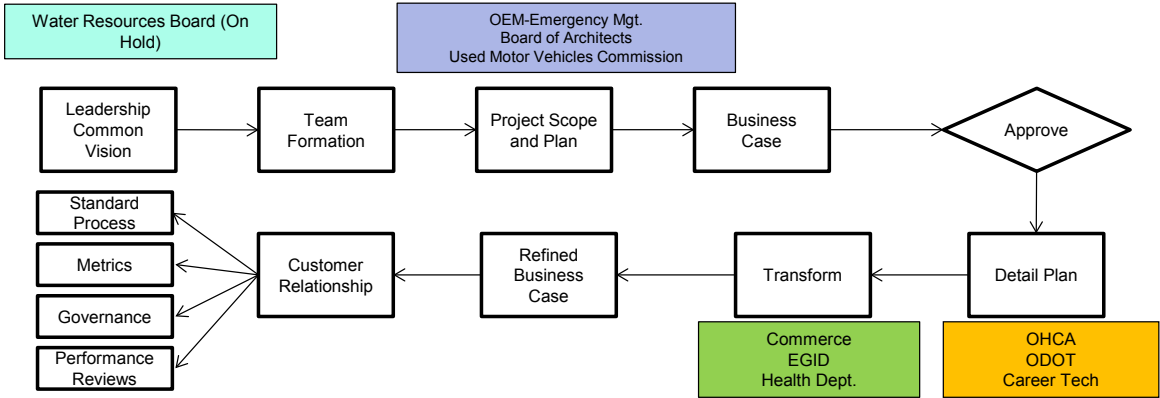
Water Resources Board (On Hold)

OEM-Emergency Mgt.
Board of Architects
Used Motor Vehicles Commission

Leadership Common Vision

Team Formation

Project Scope and Plan

Business Case

Approve

Detail Plan

Transform

Refined Business Case

Customer Relationship

Standard Process

Metrics

Governance

Performance Reviews

Commerce
EGID
Health Dept.

OHCA
ODOT
Career Tech